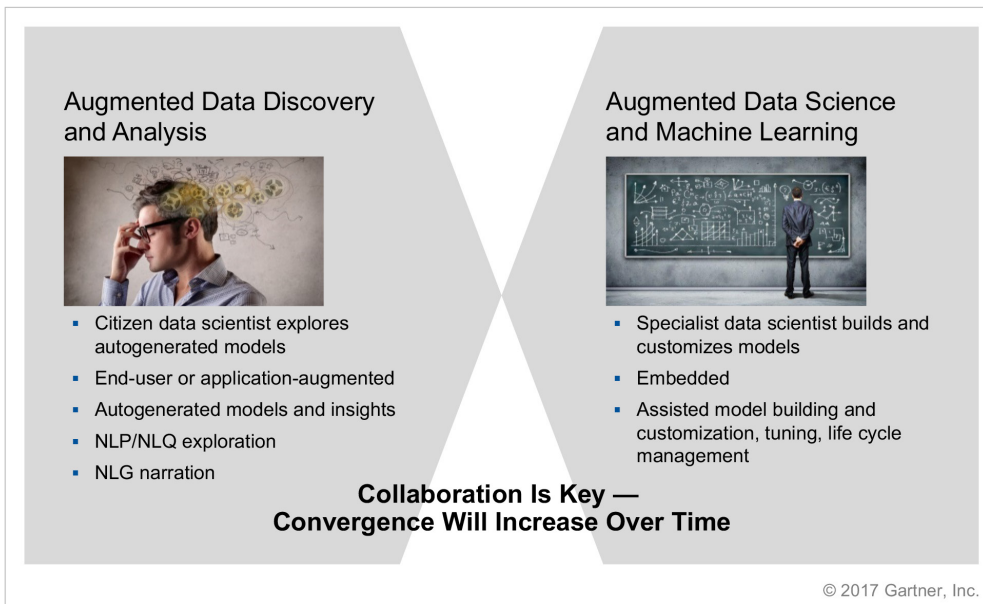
Augmented Data Discovery and Analysis

- Citizen data scientist explores autogenerated models
- End-user or application-augmented
- Autogenerated models and insights
- NLP/NLQ exploration
- NLG narration

Augmented Data Science and Machine Learning

- Specialist data scientist builds and customizes models
- Embedded
- Assisted model building and customization, tuning, life cycle management

Collaboration Is Key — Convergence Will Increase Over Time

© 2017 Gartner, Inc.